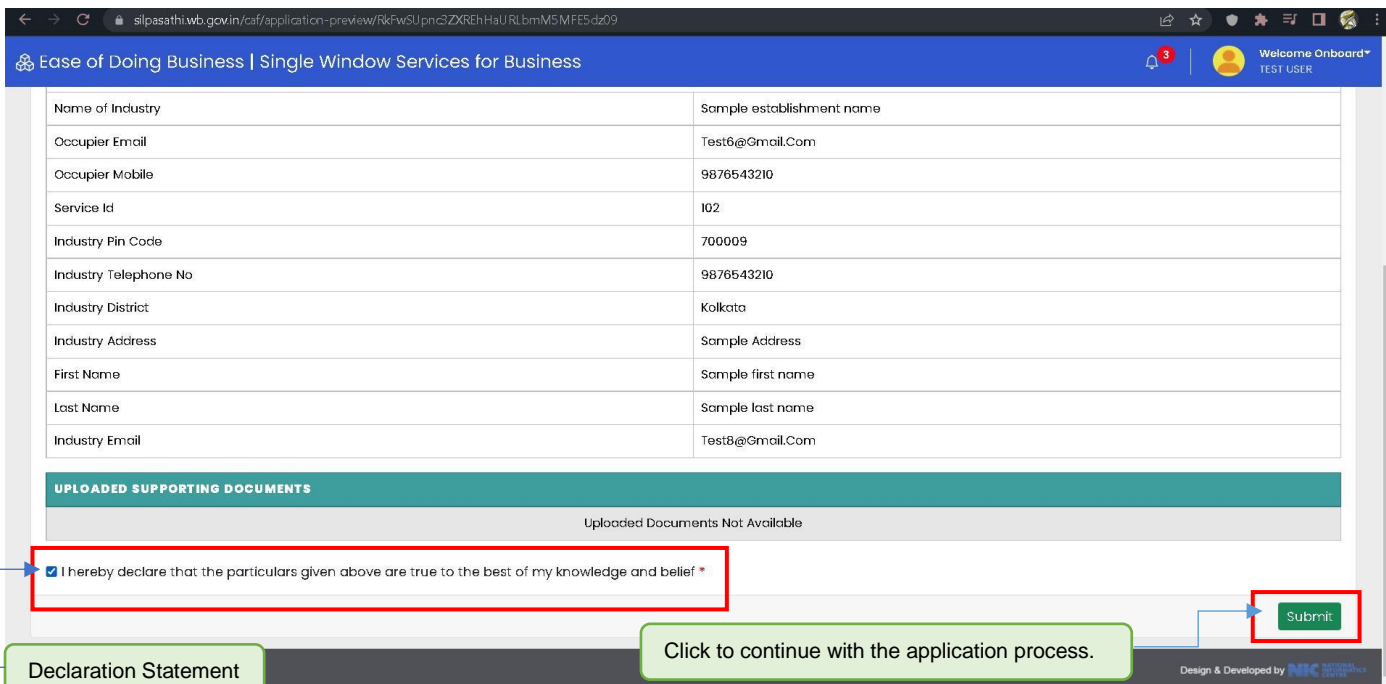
silpasathi.wb.gov.in/caf/application-preview/RkFwSUpnc3ZXREhHaURLbmM5MFE5dz09

Ease of Doing Business | Single Window Services for Business

3

Welcome Onboard
TEST USER

| Name of Industry | Sample establishment name |
|---|---|
| Occupier Email | Test6@Gmail.Com |
| Occupier Mobile | 9876543210 |
| Service Id | 102 |
| Industry Pin Code | 700009 |
| Industry Telephone No | 9876543210 |
| Industry District | Kolkata |
| Industry Address | Sample Address |
| First Name | Sample first name |
| Last Name | Sample last name |
| Industry Email | Test8@Gmail.Com |

UPLOADED SUPPORTING DOCUMENTS

Uploaded Documents Not Available

I hereby declare that the particulars given above are true to the best of my knowledge and belief *

Submit

Click to continue with the application process.

Declaration Statement

Design & Developed by NIC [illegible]